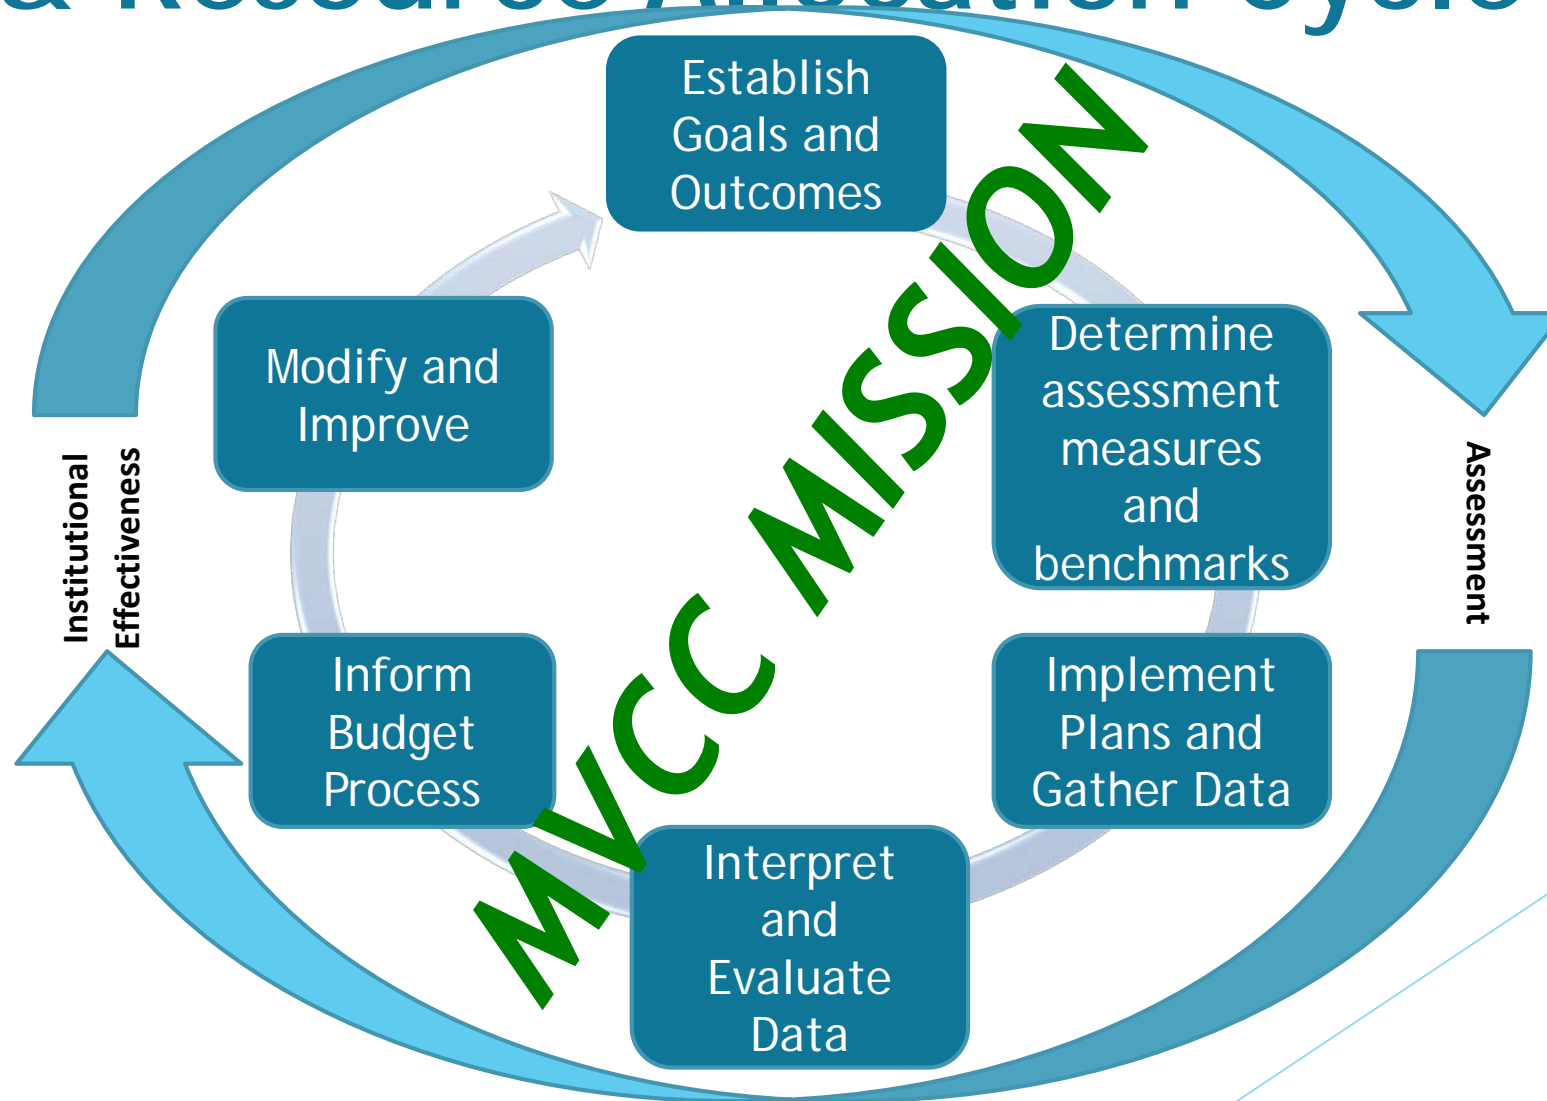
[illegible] Resource Allocation Cycle

Establish Goals and Outcomes

Determine assessment measures and benchmarks

Implement Plans and Gather Data

Interpret and Evaluate Data

Inform Budget Process

Modify and Improve

MVCC MISSION

Assessment

Institutional Effectiveness